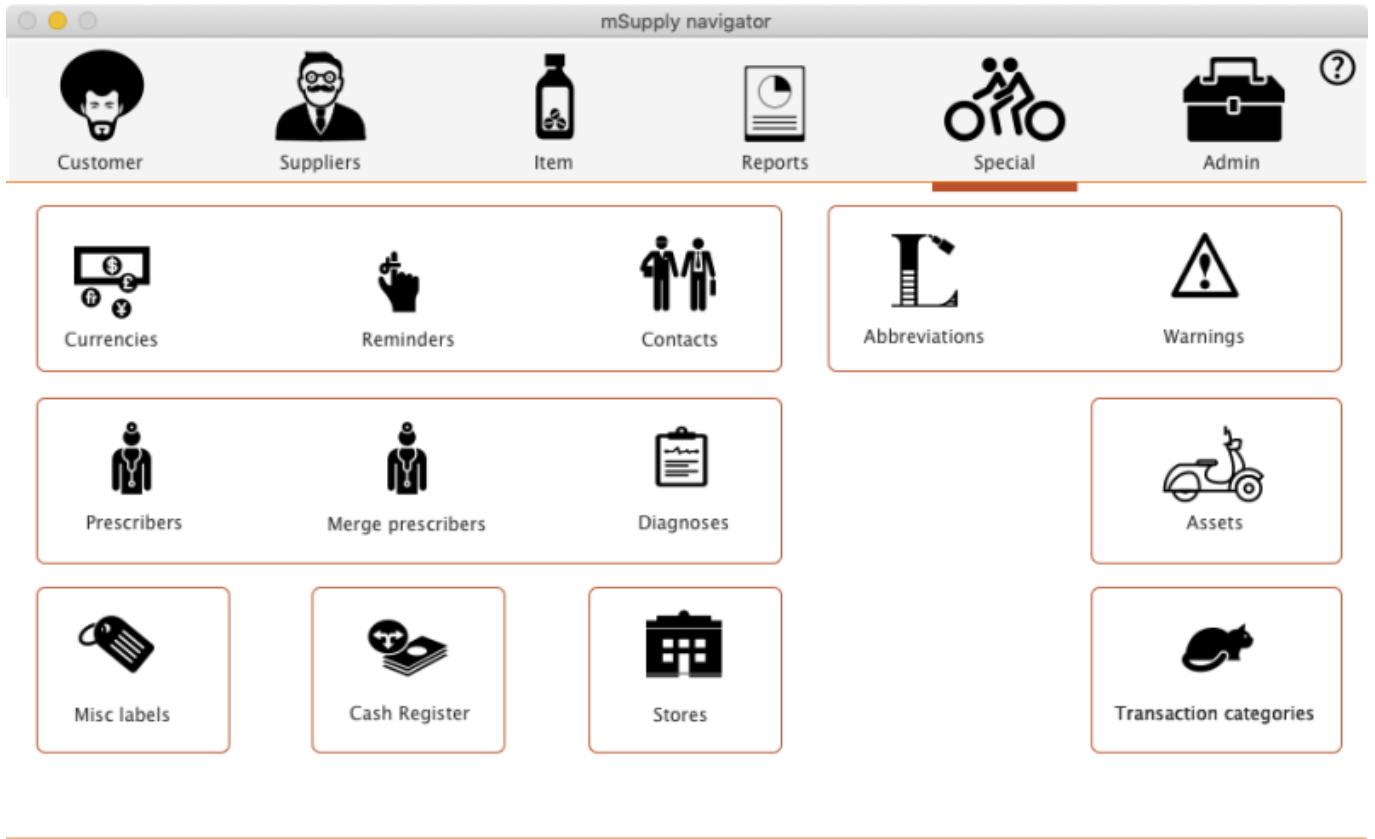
mSupply navigator

?

Customer
Suppliers
Item
Reports
Special
Admin

Currencies
Reminders
Contacts

Abbreviations
Warnings

Prescribers
Merge prescribers
Diagnoses

Assets

Misc labels
Cash Register
Stores

Transaction categories